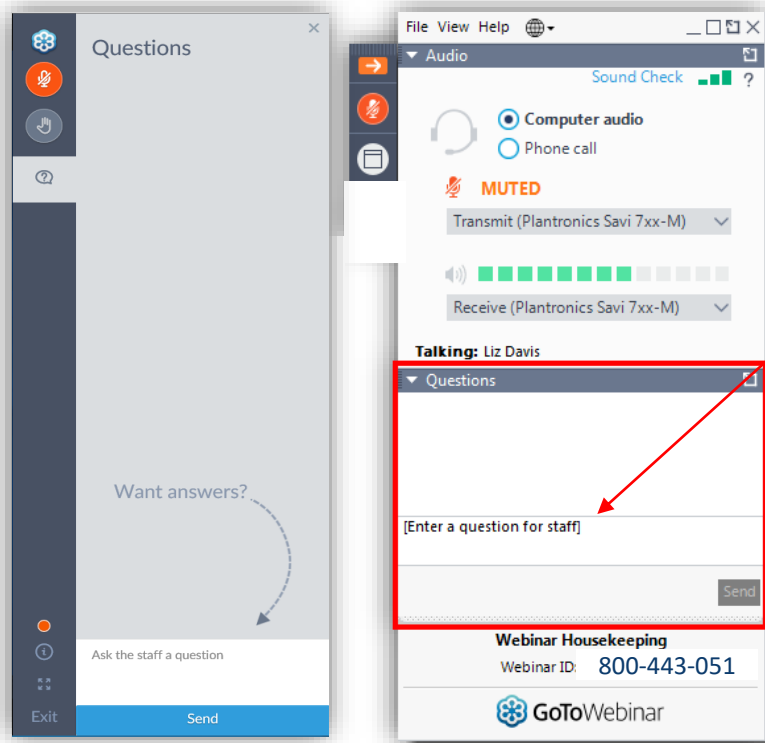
Questions

Want answers?

Ask the staff a question

Send

Exit

File View Help

Audio

Sound Check

?

Computer audio

Phone call

MUTED

Transmit (Plantronics Savi 7xx-M)

Receive (Plantronics Savi 7xx-M)

Talking: Liz Davis

Questions

[Enter a question for staff]

Send

Webinar Housekeeping

Webinar ID: 800-443-051

GoToWebinar